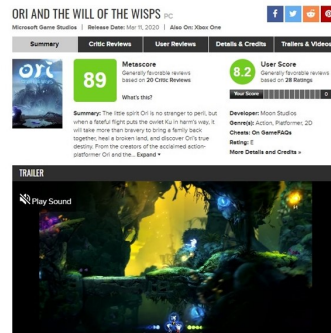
ORI AND THE WILL OF THE WISPS PC

Microsoft Game Studios | Release Date: Mar 11, 2020 | Also On: Xbox One

Summary | Critic Reviews | User Reviews | Details & Credits | Trailers & Videos

ori

89 Metascore Generally favorable reviews based on 20 Critic Reviews

What's this?

8.2 User Score Generally favorable reviews based on 28 Ratings

Your Score 0

Summary: The little spirit Ori is no stranger to peril, but when a fateful flight puts the owlet Ku in harm's way, it will take more than bravery to bring a family back together, heal a broken land, and discover Ori's true destiny. From the creators of the acclaimed action-platformer Ori and the... Expand ▾

Developer: Moon Studios
Genre(s): Action, Platformer, 2D
Cheats: On GameFAQs
Rating: E
More Details and Credits »

TRAILER

Play Sound